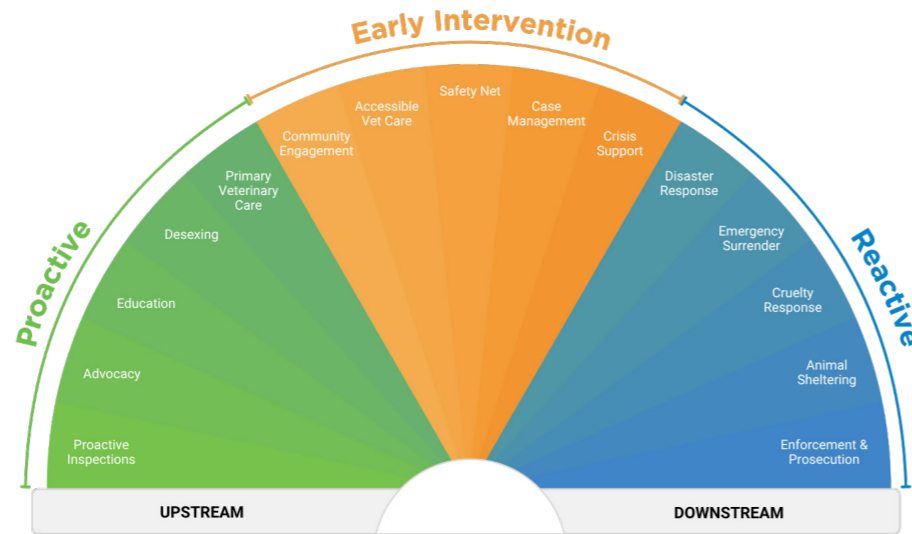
Early Intervention

Proactive

Reactive

Proactive Inspections

Advocacy

Education

Desexing

Primary Veterinary Care

Community Engagement

Accessible Vet Care

Safety Net

Case Management

Crisis Support

Disaster Response

Emergency Surrender

Cruelty Response

Animal Sheltering

Enforcement & Prosecution

UPSTREAM

DOWNSTREAM